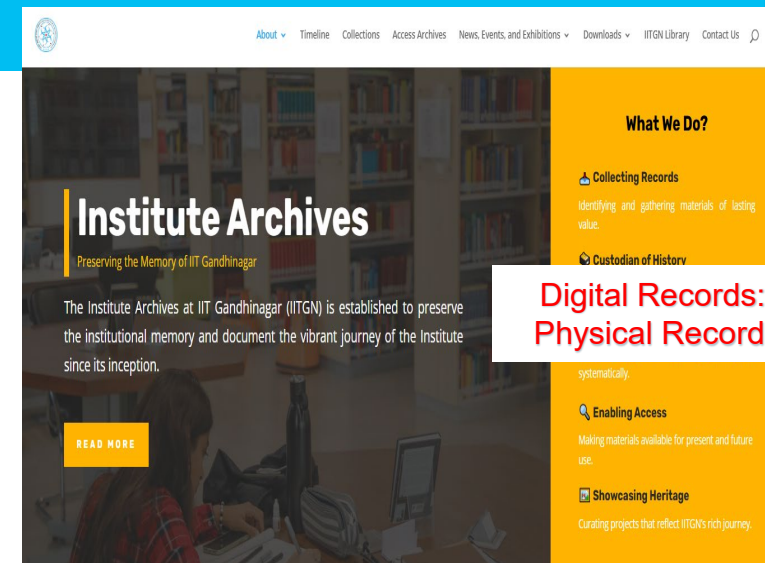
About Timeline Collections Access Archives News, Events, and Exhibitions Downloads IITGN Library Contact Us

Institute Archives

Preserving the Memory of IIT Gandhinagar

The Institute Archives at IIT Gandhinagar (IITGN) is established to preserve the institutional memory and document the vibrant journey of the Institute since its inception.

READ MORE

What We Do?

Collecting Records

Identifying and gathering materials of lasting value.

Custodian of History

Digital Records:
Physical Record

systematically.

Enabling Access

Making materials available for present and future use.

Showcasing Heritage

Curating projects that reflect IITGN's rich journey.